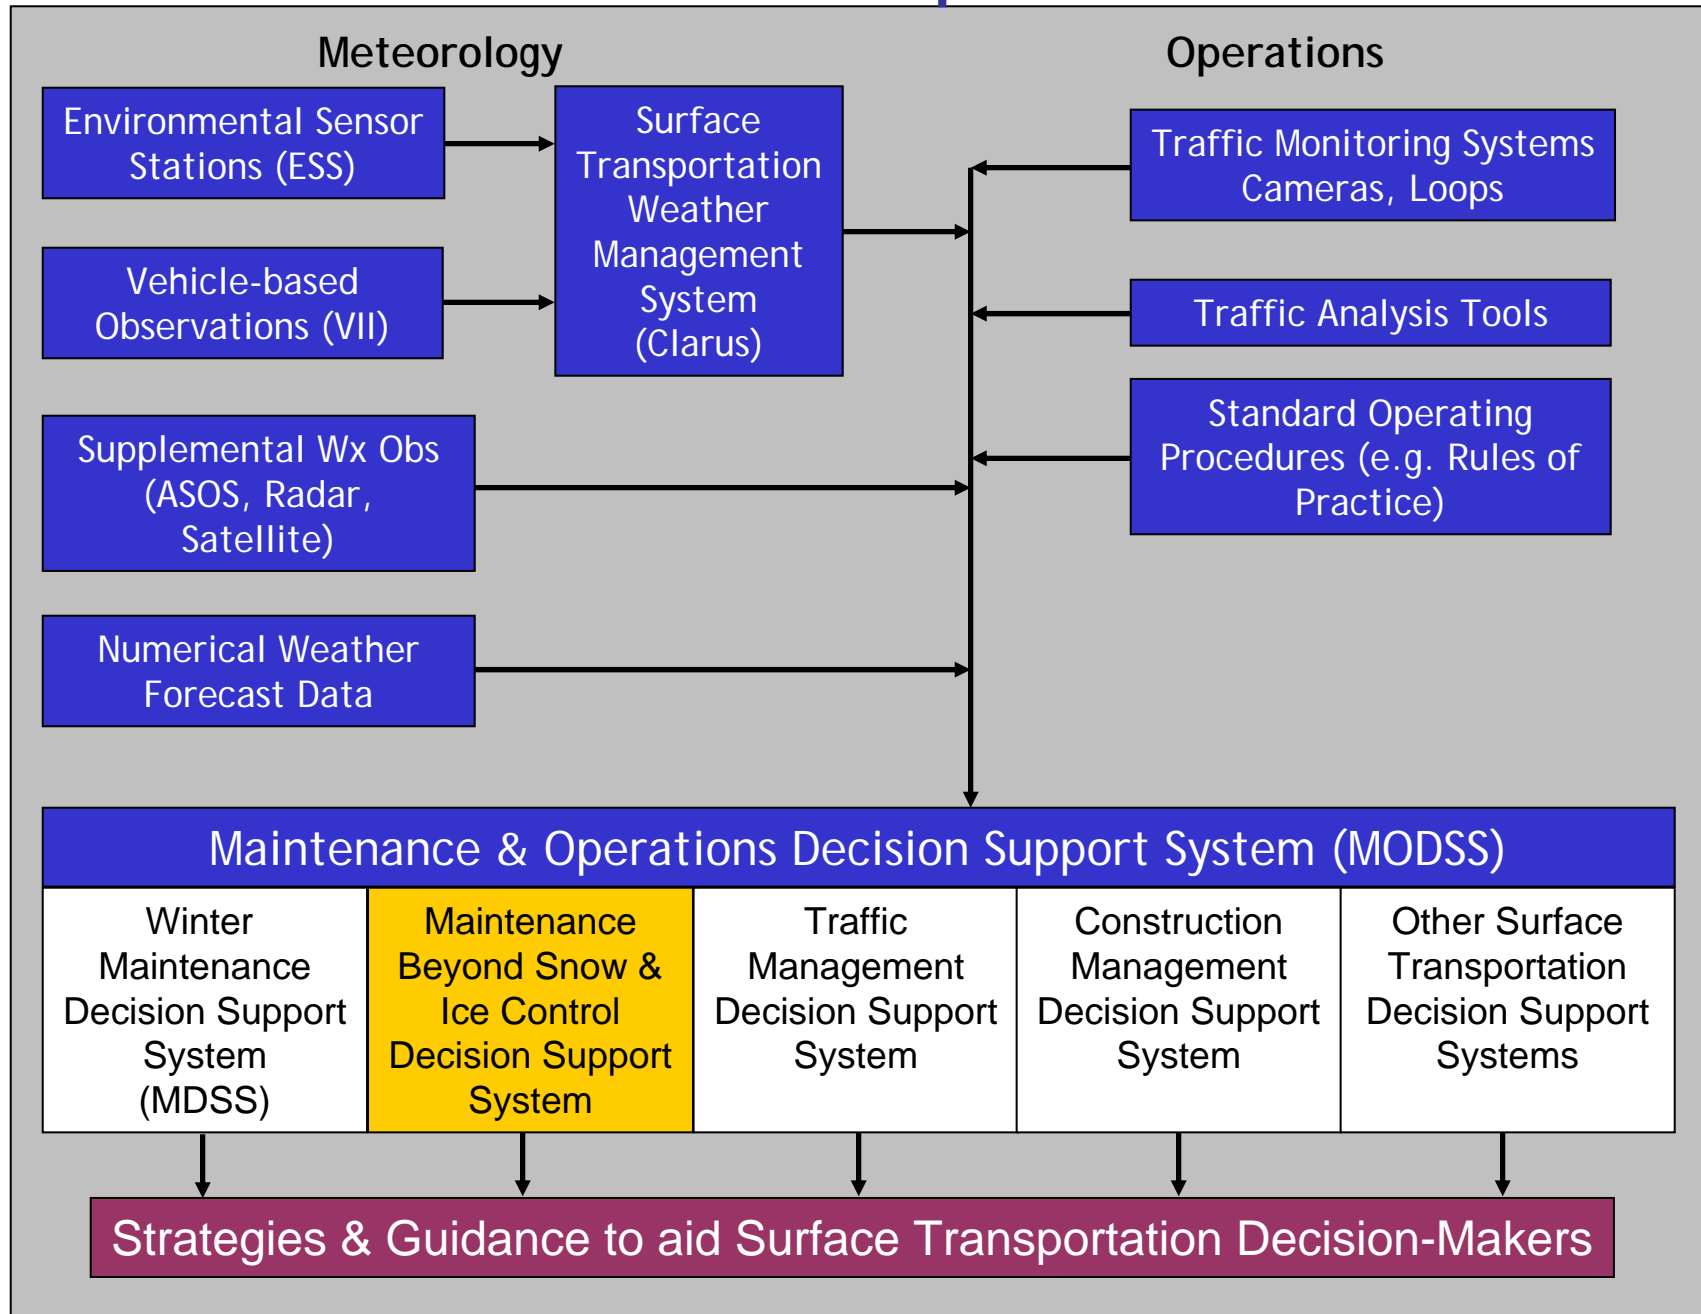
Meteorology

Operations

Environmental Sensor Stations (ESS)

Vehicle-based Observations (VII)

Surface Transportation Weather Management System (Clarus)

Traffic Monitoring Systems Cameras, Loops

Traffic Analysis Tools

Standard Operating Procedures (e.g. Rules of Practice)

Supplemental Wx Obs (ASOS, Radar, Satellite)

Numerical Weather Forecast Data

Maintenance & Operations Decision Support System (MODSS)

| Winter Maintenance Decision Support System (MDSS) | Maintenance Beyond Snow & Ice Control Decision Support System | Traffic Management Decision Support System | Construction Management Decision Support System | Other Surface Transportation Decision Support Systems |
|---|---|---|---|---|

Strategies & Guidance to aid Surface Transportation Decision-Makers